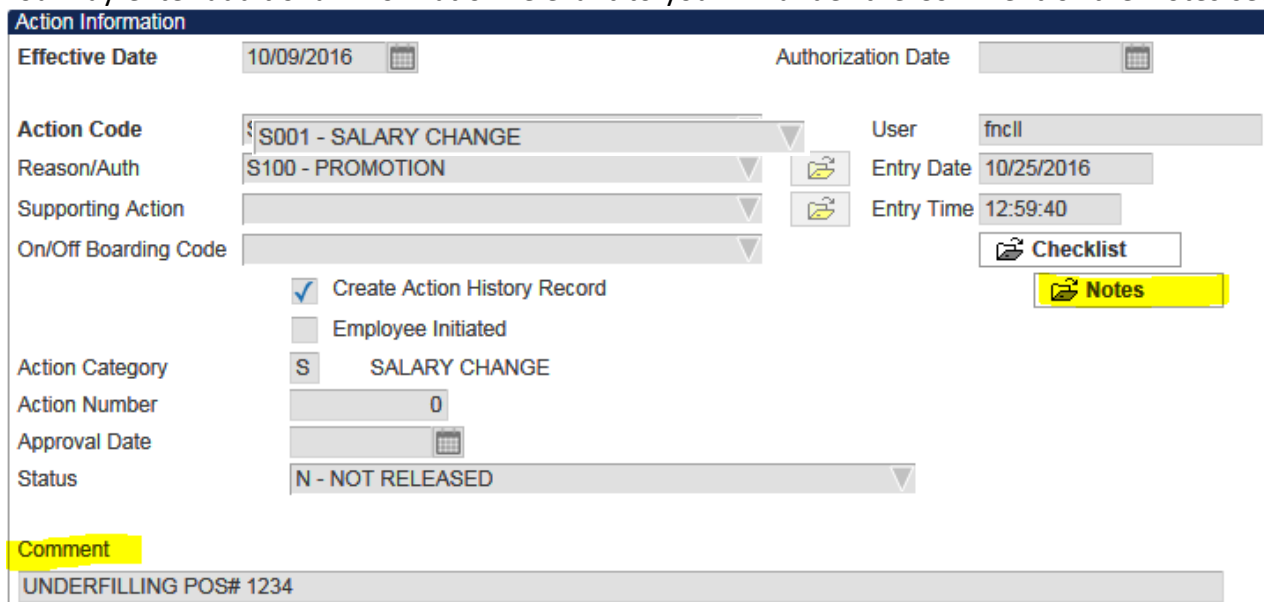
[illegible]

Action Information

Effective Date 10/09/2016

Authorization Date

Action Code S001 - SALARY CHANGE

User fncll

Reason/Auth S100 - PROMOTION

Entry Date 10/25/2016

Supporting Action

Entry Time 12:59:40

On/Off Boarding Code

Checklist

Create Action History Record

Notes

Employee Initiated

Action Category S SALARY CHANGE

Action Number 0

Approval Date

Status N - NOT RELEASED

Comment

UNDERFILLING POS# 1234